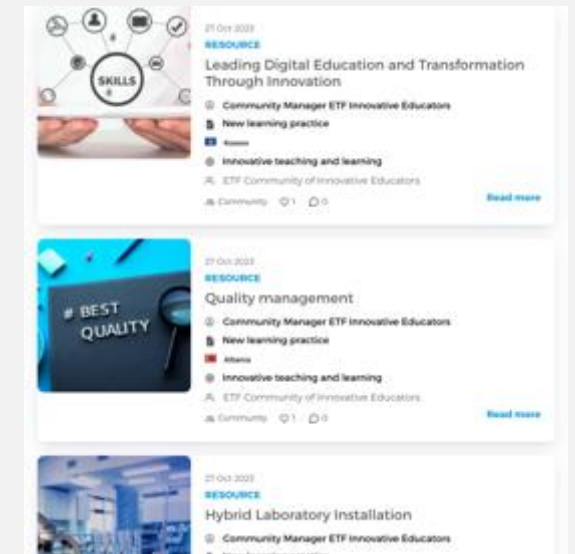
SKILLS

27 Oct 2023
RESOURCE
Leading Digital Education and Transformation Through Innovation
Community Manager ETF Innovative Educators
New learning practice
Kosovo
Innovative teaching and learning
ETF Community of Innovative Educators
Community 1 0
Read more

# BEST QUALITY

27 Oct 2023
RESOURCE
Quality management
Community Manager ETF Innovative Educators
New learning practice
Albania
Innovative teaching and learning
ETF Community of Innovative Educators
Community 1 0
Read more

27 Oct 2023
RESOURCE
Hybrid Laboratory Installation
Community Manager ETF Innovative Educators
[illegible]